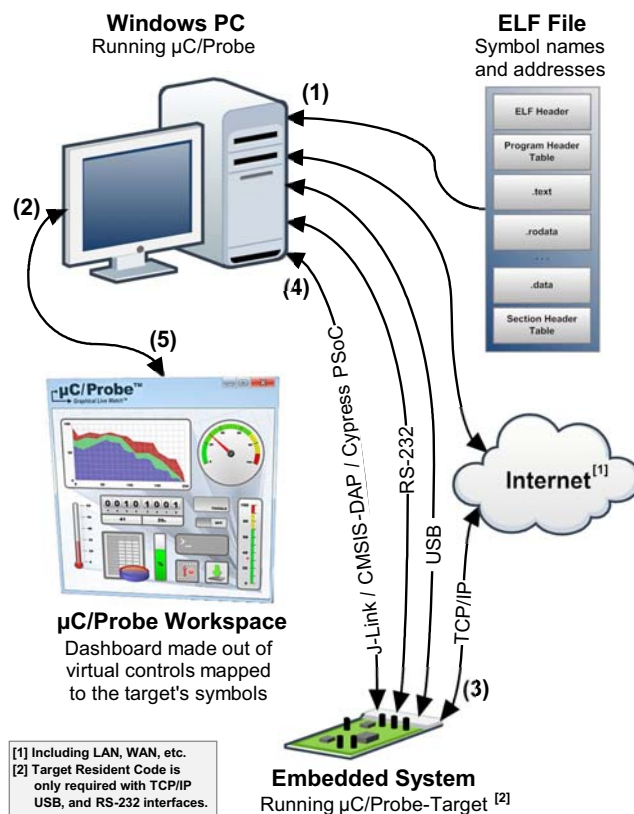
Windows PC
Running µC/Probe

ELF File
Symbol names and addresses

ELF Header
Program Header Table
.text
.rodata
....
.data
Section Header Table

(1)

(2)

(4)

(5)

µC/Probe™
Graphical Live Watch™

0 0 1 0 1 0 0 1

J-Link / CMSIS-DAP / Cypress PSoC

RS-232

USB

Internet$^{[1]}$

TCP/IP

(3)

µC/Probe Workspace
Dashboard made out of virtual controls mapped to the target's symbols

[1] Including LAN, WAN, etc.
[2] Target Resident Code is only required with TCP/IP USB, and RS-232 interfaces.

Embedded System
Running µC/Probe-Target $^{[2]}$